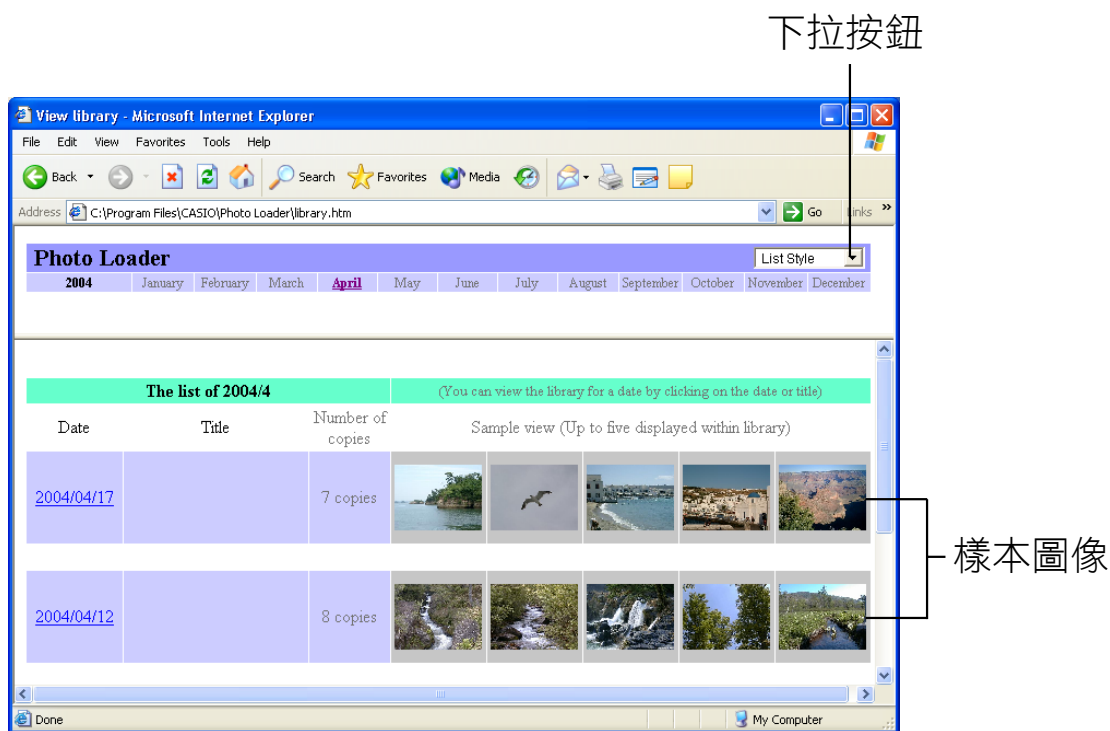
下拉按鈕

View library - Microsoft Internet Explorer

File Edit View Favorites Tools Help

Back Search Favorites Media

Address C:\Program Files\CASIO\Photo Loader\library.htm Go Links »

Photo Loader

List Style

| 2004 | January | February | March | April | May | June | July | August | September | October | November | December |
|---|---|---|---|---|---|---|---|---|---|---|---|---|

| The list of 2004/4 | | | (You can view the library for a date by clicking on the date or title) |
|---|---|---|---|
| Date | Title | Number of copies | Sample view (Up to five displayed within library) |
| 2004/04/17 | | 7 copies | |
| 2004/04/12 | | 8 copies | |

樣本圖像

Done

My Computer